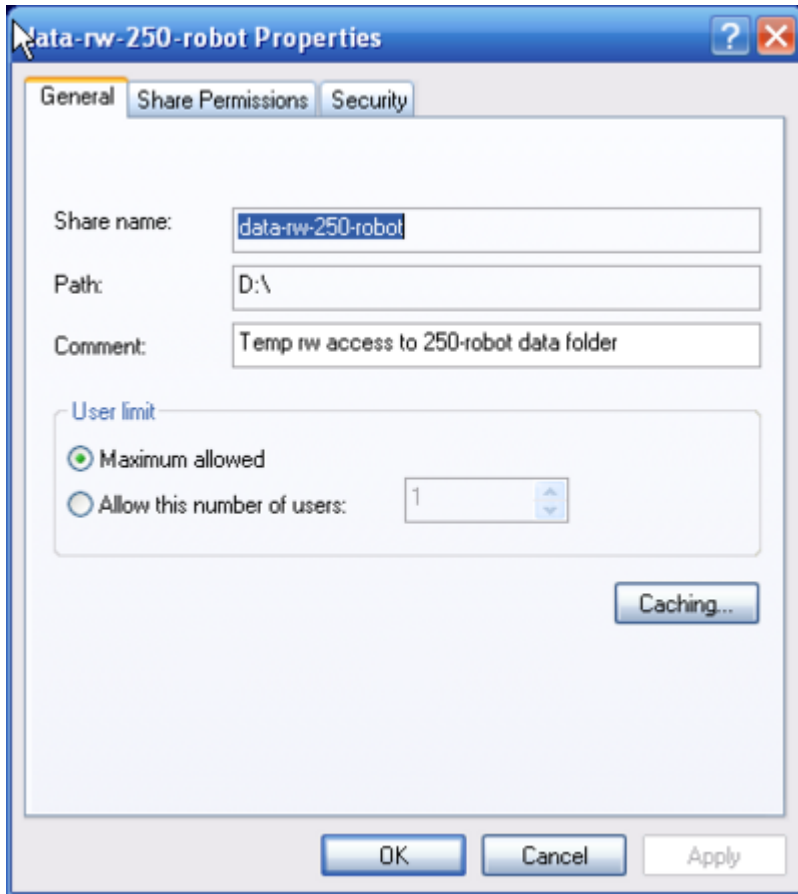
data-rw-250-robot Properties

General | Share Permissions | Security

Share name: data-rw-250-robot

Path: D:\

Comment: Temp rw access to 250-robot data folder

User limit

Maximum allowed

Allow this number of users: 1

Caching...

OK | Cancel | Apply